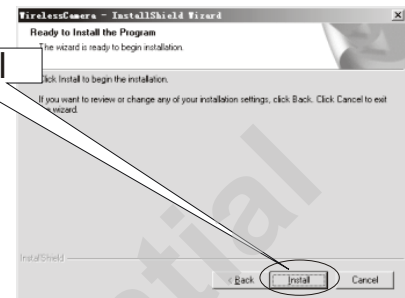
WirelessCamera - InstallShield Wizard

Ready to Install the Program

The wizard is ready to begin installation.

Click Install to begin the installation.

If you want to review or change any of your installation settings, click Back. Click Cancel to exit the wizard.

InstallShield

< Back Install Cancel

tial